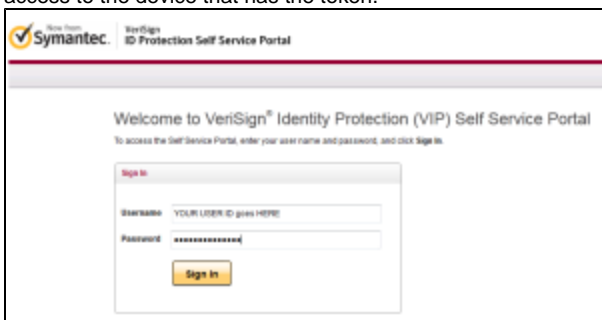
access to the device that has the token.

Now from Symantec. VeriSign ID Protection Self Service Portal

Welcome to VeriSign® Identity Protection (VIP) Self Service Portal

To access the Self Service Portal, enter your user name and password, and click Sign In.

Sign In

Username YOUR USER ID goes HERE!

Password ••••••••••••••••

Sign In